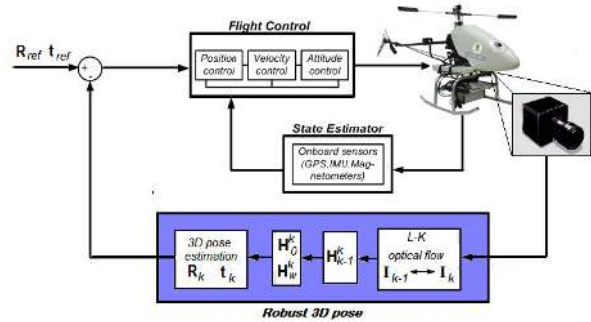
$\mathbf{R}_{ref}$ $\mathbf{t}_{ref}$

+

-

Flight Control

Position control

Velocity control

Attitude control

State Estimator

Onboard sensors (GPS,IMU,Magnetometers)

3D pose estimation

$\mathbf{R}_k$ $\mathbf{t}_k$

$\mathbf{H}_0^k$

$\mathbf{H}_w^k$

$\mathbf{H}_{k-1}^k$

L-K optical flow

$\mathbf{I}_{k-1}$ $\mathbf{I}_k$

Robust 3D pose